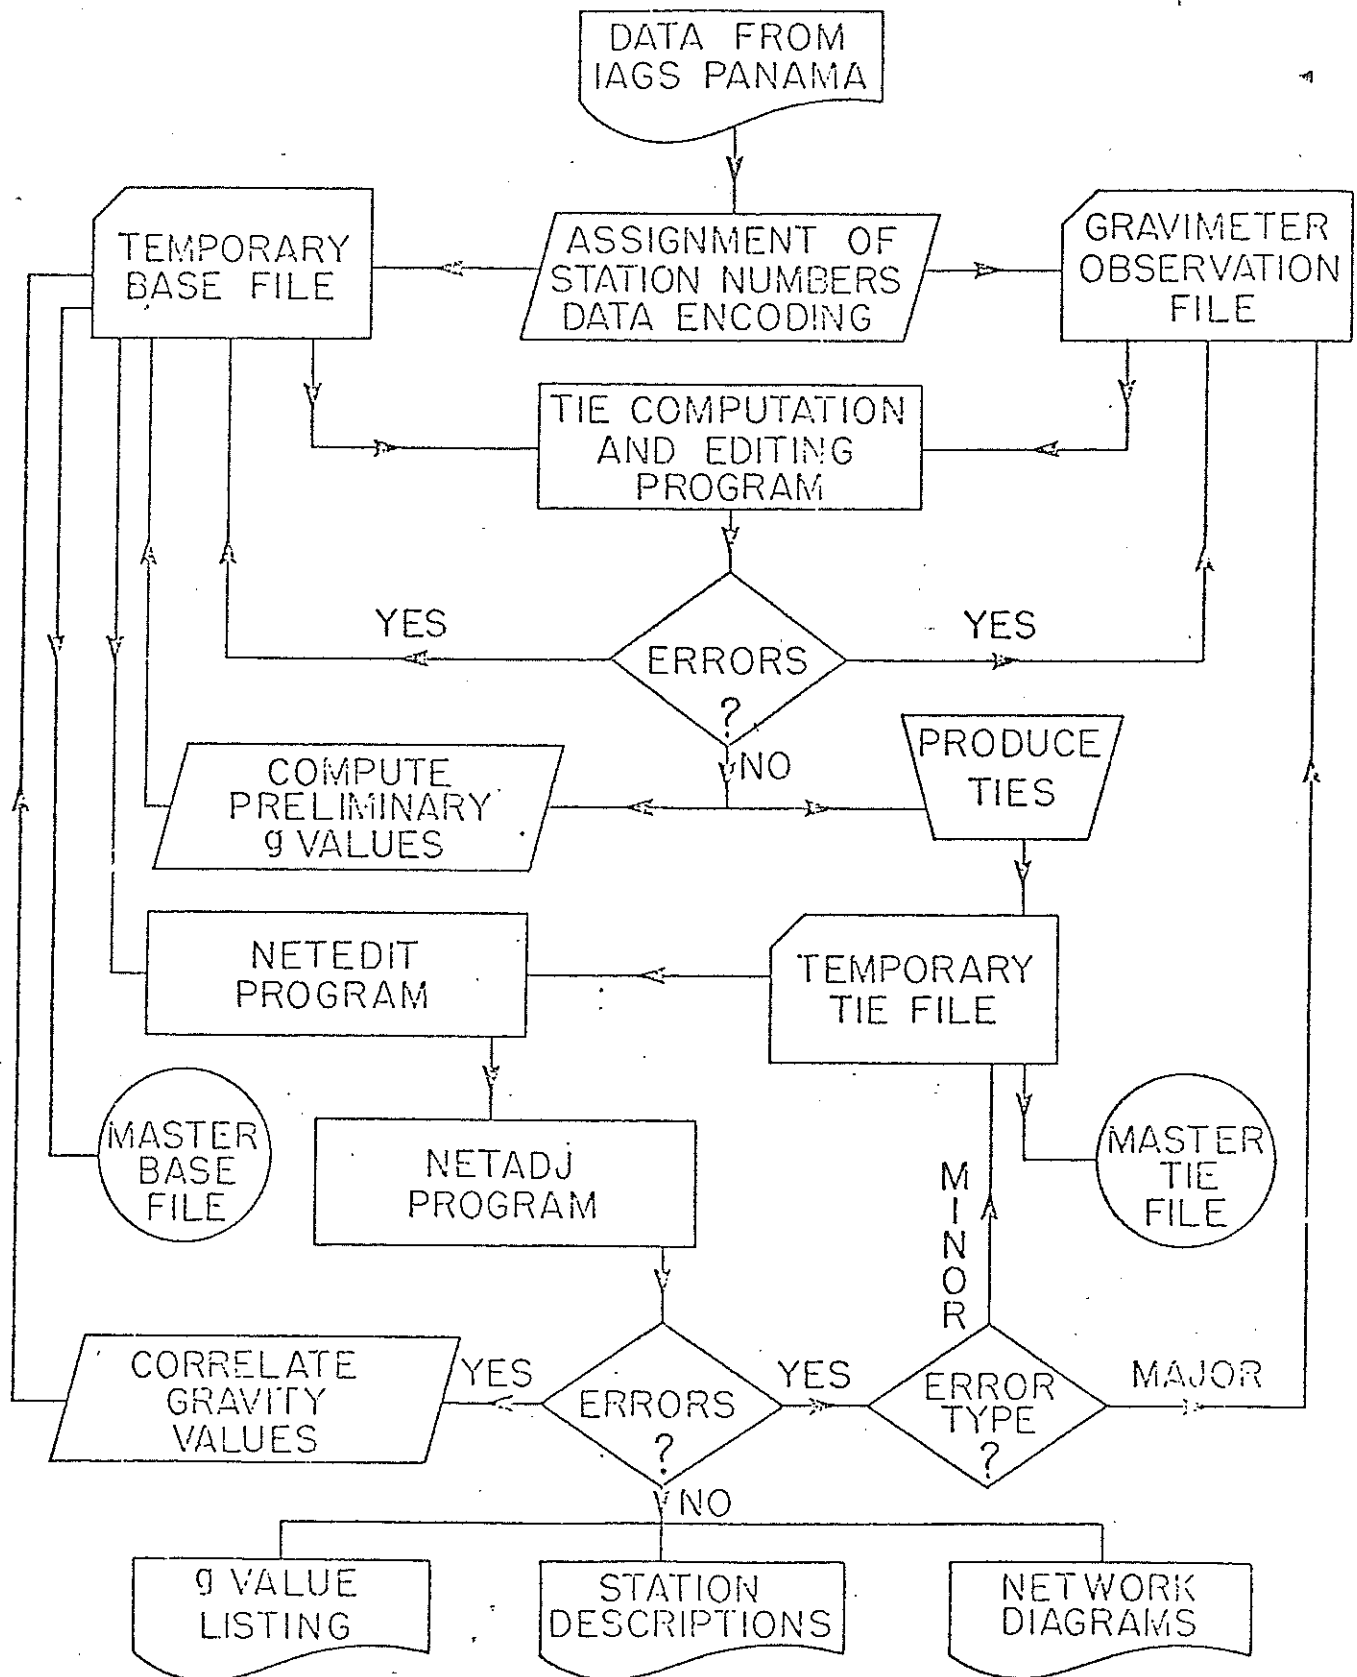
DATA FROM IAGS PANAMA

TEMPORARY BASE FILE

ASSIGNMENT OF STATION NUMBERS DATA ENCODING

GRAVIMETER OBSERVATION FILE

TIE COMPUTATION AND EDITING PROGRAM

YES

ERRORS ?

YES

NO

COMPUTE PRELIMINARY g VALUES

PRODUCE TIES

NETEDIT PROGRAM

TEMPORARY TIE FILE

MASTER BASE FILE

NETADJ PROGRAM

MASTER TIE FILE

MINOR

CORRELATE GRAVITY VALUES

YES

ERRORS ?

YES

ERROR TYPE ?

MAJOR

NO

g VALUE LISTING

STATION DESCRIPTIONS

NETWORK DIAGRAMS